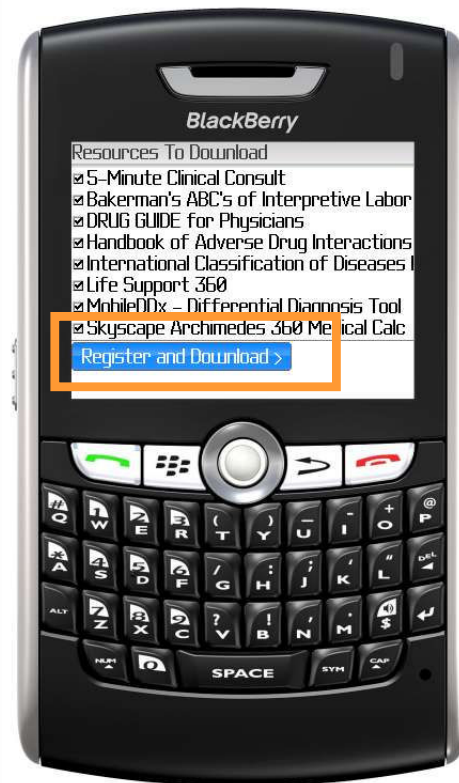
BlackBerry

Resources To Download
☑ 5-Minute Clinical Consult
☑ Bakerman's ABC's of Interpretive Labor
☑ DRUG GUIDE for Physicians
☑ Handbook of Adverse Drug Interactions
☑ International Classification of Diseases I
☑ Life Support 360
☑ MobileDDx – Differential Diagnosis Tool
☑ Skyscape Archimedes 360 Medical Calc
Register and Download >

#
Q
1
W
2
E
3
R
(
T
)
Y
_
U
-
I
+
O
@
P
*
A
4
S
5
D
6
F
/
G
:
H
;
J
'
K
"
L
DEL
ALT
7
Z
8
X
9
C
?
V
!
B
,
N
.
M
NUM
0
SPACE
SYM
CAP